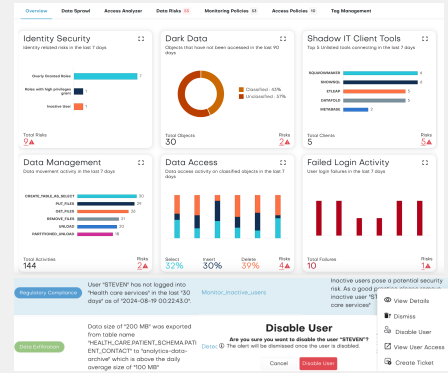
Overview | Data Sprawl | Access Analyzer | Data Risks 30 | Monitoring Policies 53 | Access Policies 16 | Tag Management

Identity Security
Identity related risks in the last 7 days
Overly Granted Roles 7
Roles with high privileges grant 1
Inactive User 1
Total Risks
9
Risks
9

Dark Data
Objects that have not been accessed in the last 90 days
Classified - 43%
Unclassified - 57%
Total Objects
30
Risks
2

Shadow IT Client Tools
Top 5 Unlisted tools connecting in the last 7 days
SQUADRINNER 1
SHOWBOX 1
STLEAP 1
DATEFOLD 1
DBVISUALIZER 1
Total Clients
5
Risks
5

Data Management
Data movement activity in the last 7 days
CREATE_TABLE_AS_SELECT 30
PUT_FILES 30
GET_FILES 29
REMOVE_FILES 21
UNLOAD 20
PARTITIONED_UNLOAD 14
Total Activities
144
Risks
2

Data Access
Data access activity on classified objects in the last 7 days
Select
32%
Insert
30%
Delete
39%
Risks
4

Failed Login Activity
User login failures in the last 7 days
Total Failures
10
Risks
1

Regulatory Compliance
User "STEVEN" has not logged into "Health care services" in the last "30 days" as of "2024-08-19 00:22:43.0".
Monitor_Inactive_users
Inactive users pose a potential security risk. As a good practice, please remove inactive user "STEVEN" from "Health care services"

Data Exfiltration
Data size of "200 MB" was exported from table name "HEALTH_CARE.PATIENT_SCHEMA.PATIENT_CONTACT" to "analytics-data-archive" which is above the daily average size of "100 MB"
Detai

Disable User
Are you sure you want to disable the user "STEVEN"?
The alert will be dismissed once the user is disabled.
Cancel
Disable User

View Details
Dismiss
Disable User
View User Access
Create Ticket